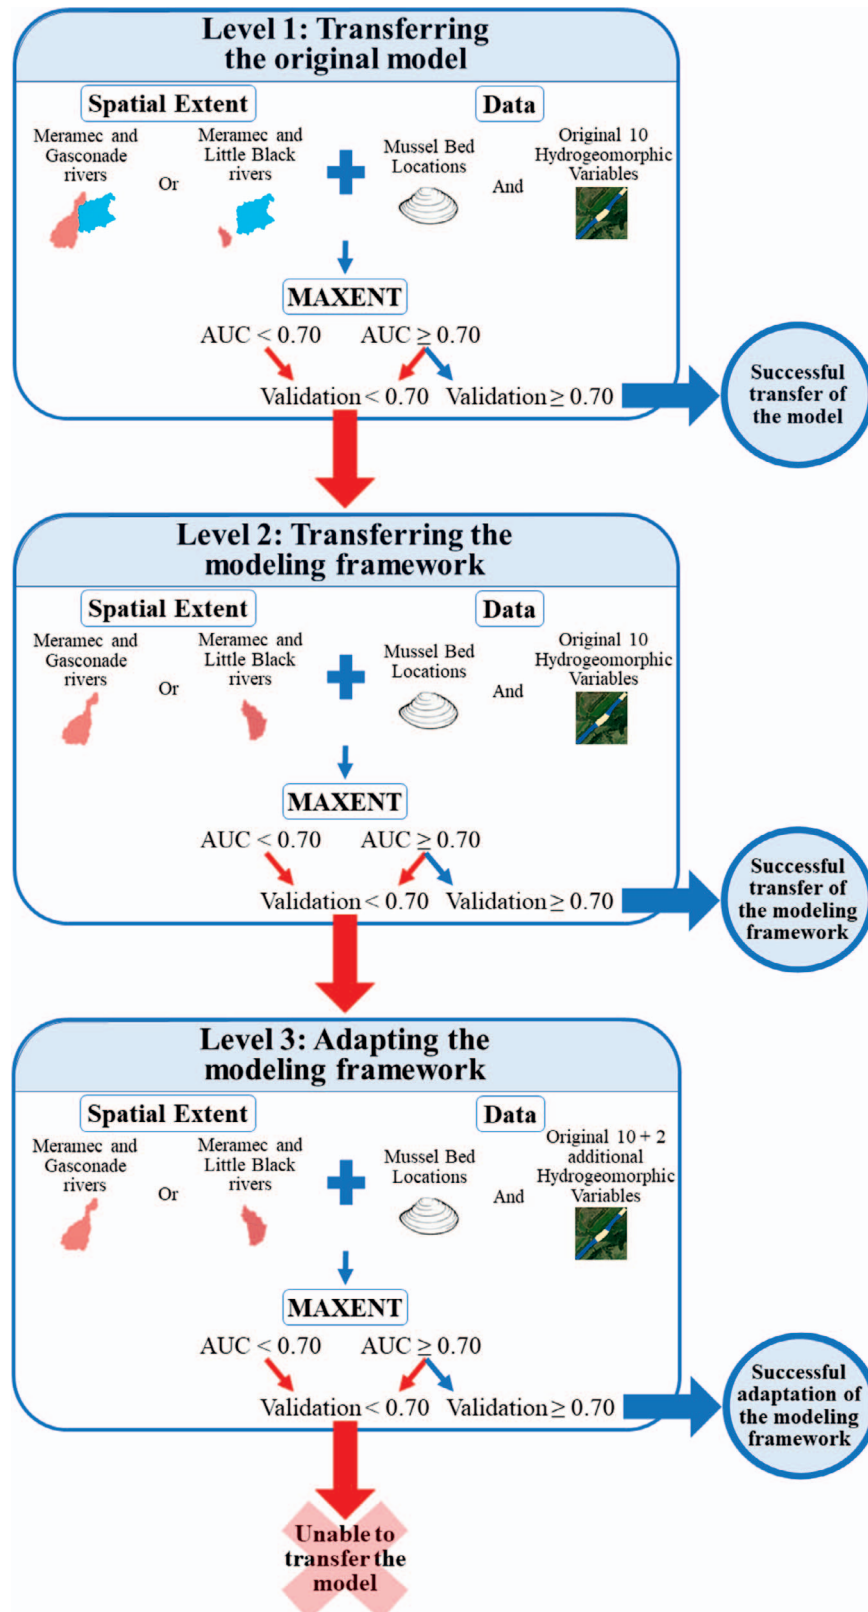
Level 1: Transferring the original model

Spatial Extent

Meramec and Gasconade rivers

Or

Meramec and Little Black rivers

Data

Mussel Bed Locations

And

Original 10 Hydrogeomorphic Variables

MAXENT

AUC < 0.70

AUC ≥ 0.70

Validation < 0.70

Validation ≥ 0.70

Successful transfer of the model

Level 2: Transferring the modeling framework

Spatial Extent

Meramec and Gasconade rivers

Or

Meramec and Little Black rivers

Data

Mussel Bed Locations

And

Original 10 Hydrogeomorphic Variables

MAXENT

AUC < 0.70

AUC ≥ 0.70

Validation < 0.70

Validation ≥ 0.70

Successful transfer of the modeling framework

Level 3: Adapting the modeling framework

Spatial Extent

Meramec and Gasconade rivers

Or

Meramec and Little Black rivers

Data

Mussel Bed Locations

And

Original 10 + 2 additional Hydrogeomorphic Variables

MAXENT

AUC < 0.70

AUC ≥ 0.70

Validation < 0.70

Validation ≥ 0.70

Successful adaptation of the modeling framework

Unable to transfer the model